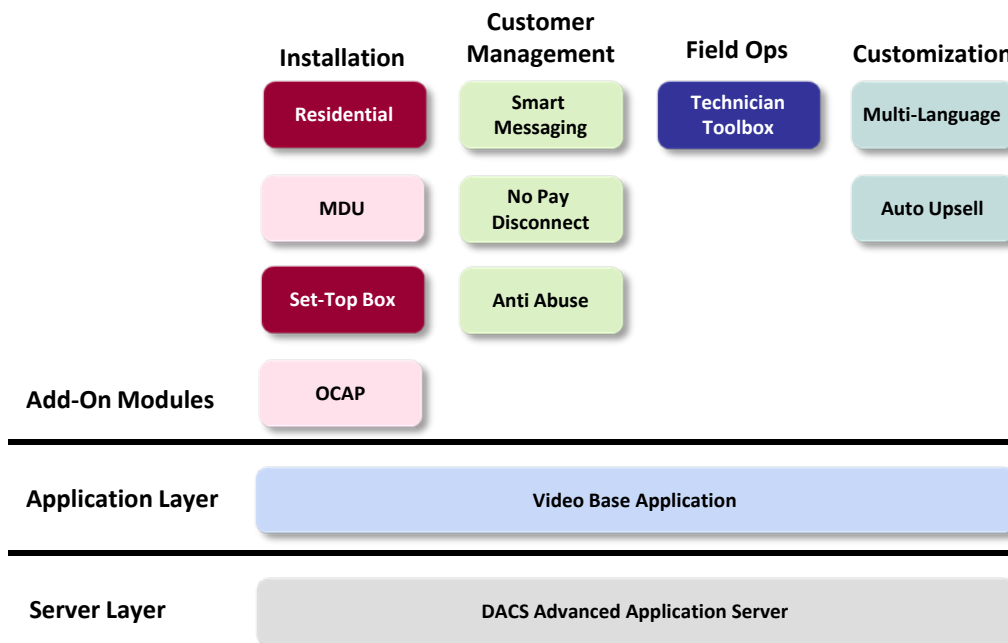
Installation

Customer Management

Field Ops

Customization

Residential

Smart Messaging

Technician Toolbox

Multi-Language

MDU

No Pay Disconnect

Auto Upsell

Set-Top Box

Anti Abuse

Add-On Modules

OCAP

Application Layer

Video Base Application

Server Layer

DACS Advanced Application Server